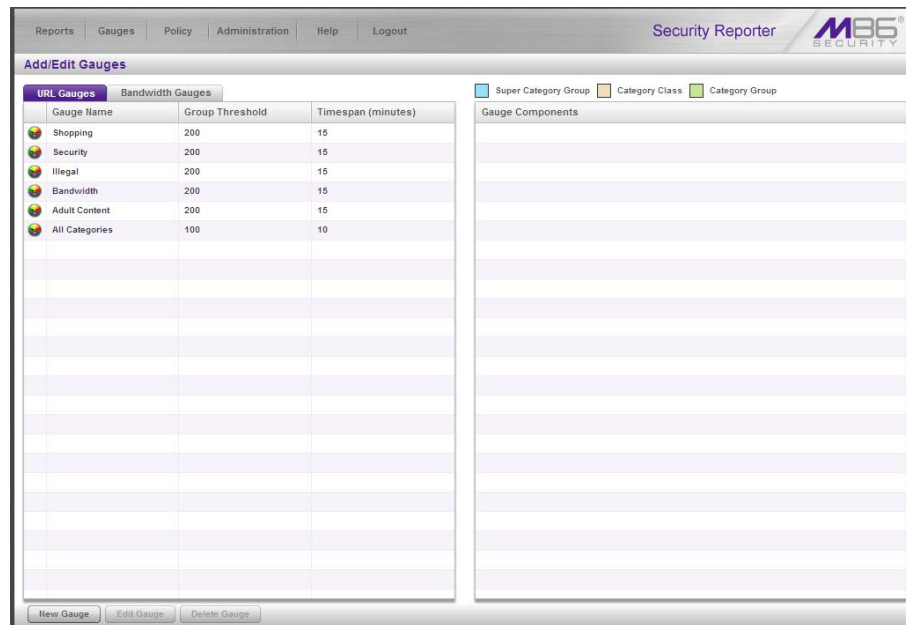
Reports Gauges Policy Administration Help Logout

Security Reporter

M86 SECURITY

Add/Edit Gauges

URL Gauges Bandwidth Gauges

Super Category Group Category Class Category Group

| Gauge Name | Group Threshold | Timespan (minutes) |
|---|---|---|
| Shopping | 200 | 15 |
| Security | 200 | 15 |
| Illegal | 200 | 15 |
| Bandwidth | 200 | 15 |
| Adult Content | 200 | 15 |
| All Categories | 100 | 10 |

Gauge Components

New Gauge Edit Gauge Delete Gauge